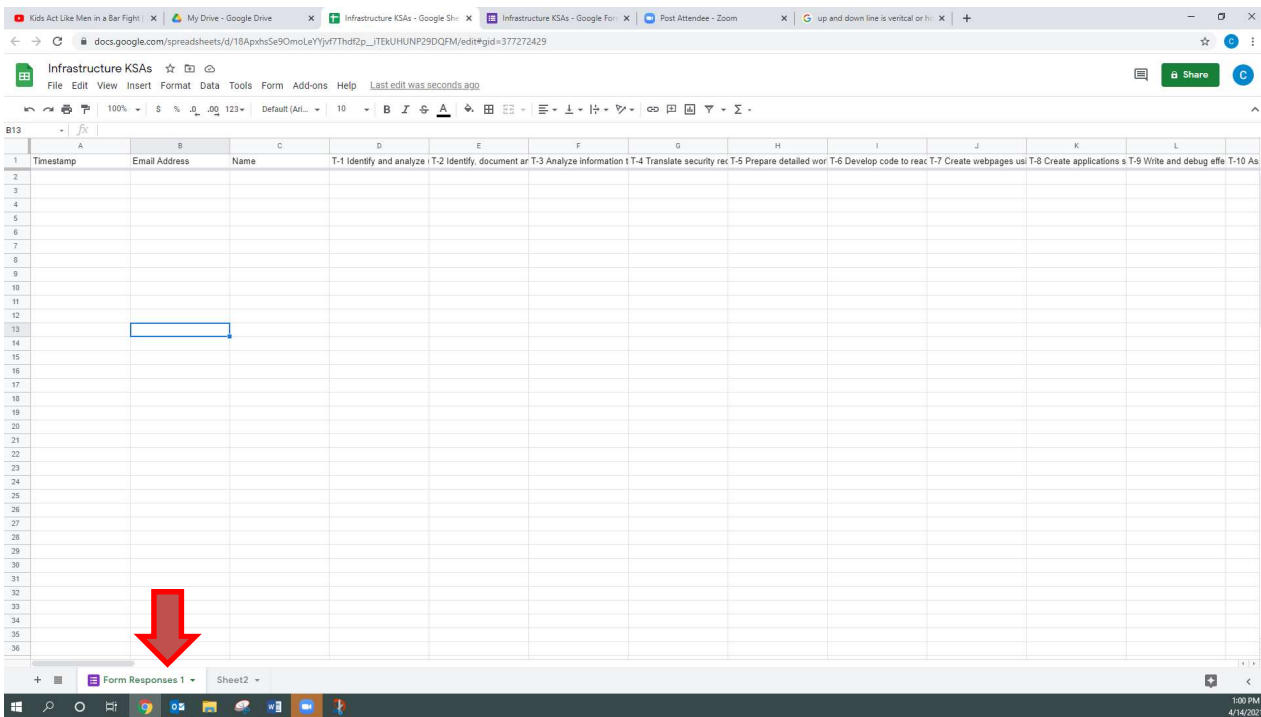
Kids Act Like Men in a Bar Fight | ×
My Drive - Google Drive ×
Infrastructure KSAs - Google She ×
Infrastructure KSAs - Google For ×
Post Attendee - Zoom ×
up and down line is veritcal or ho ×
+

docs.google.com/spreadsheets/d/18ApxhsSe9OmoLeYYjvf7Thdf2p__iTEkUHUNP29DQFM/edit#gid=377272429

Infrastructure KSAs
File Edit View Insert Format Data Tools Form Add-ons Help Last edit was seconds ago

Share

100% $ % .0 .00 123 Default (Ari... 10 B I S A

B13 fx

| | A | B | C | D | E | F | G | H | I | J | K | L | |
|---|---|---|---|---|---|---|---|---|---|---|---|---|---|
| 1 | Timestamp | Email Address | Name | T-1 Identify and analyze | T-2 Identify, document an | T-3 Analyze information t | T-4 Translate security rec | T-5 Prepare detailed wor | T-6 Develop code to reac | T-7 Create webpages usi | T-8 Create applications s | T-9 Write and debug effe | T-10 As |
| 2 | | | | | | | | | | | | | |
| 3 | | | | | | | | | | | | | |
| 4 | | | | | | | | | | | | | |
| 5 | | | | | | | | | | | | | |
| 6 | | | | | | | | | | | | | |
| 7 | | | | | | | | | | | | | |
| 8 | | | | | | | | | | | | | |
| 9 | | | | | | | | | | | | | |
| 10 | | | | | | | | | | | | | |
| 11 | | | | | | | | | | | | | |
| 12 | | | | | | | | | | | | | |
| 13 | | | | | | | | | | | | | |
| 14 | | | | | | | | | | | | | |
| 15 | | | | | | | | | | | | | |
| 16 | | | | | | | | | | | | | |
| 17 | | | | | | | | | | | | | |
| 18 | | | | | | | | | | | | | |
| 19 | | | | | | | | | | | | | |
| 20 | | | | | | | | | | | | | |
| 21 | | | | | | | | | | | | | |
| 22 | | | | | | | | | | | | | |
| 23 | | | | | | | | | | | | | |
| 24 | | | | | | | | | | | | | |
| 25 | | | | | | | | | | | | | |
| 26 | | | | | | | | | | | | | |
| 27 | | | | | | | | | | | | | |
| 28 | | | | | | | | | | | | | |
| 29 | | | | | | | | | | | | | |
| 30 | | | | | | | | | | | | | |
| 31 | | | | | | | | | | | | | |
| 32 | | | | | | | | | | | | | |
| 33 | | | | | | | | | | | | | |
| 34 | | | | | | | | | | | | | |
| 35 | | | | | | | | | | | | | |
| 36 | | | | | | | | | | | | | |

+ Form Responses 1 Sheet2

1:00 PM
4/14/202